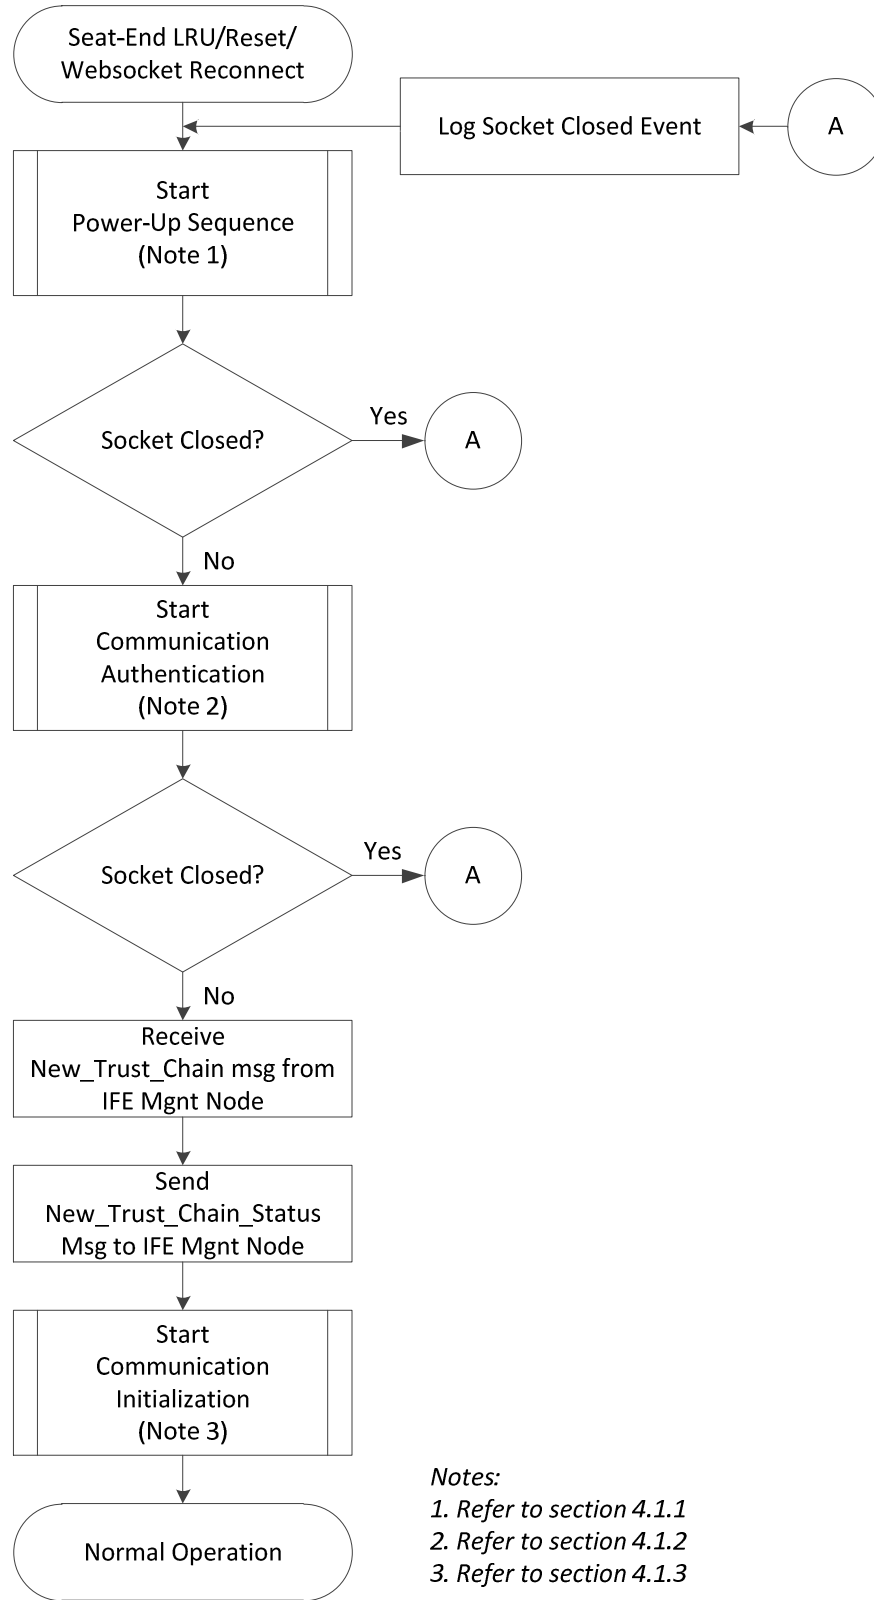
Seat-End LRU/Reset/ Websocket Reconnect

Log Socket Closed Event

A

Start Power-Up Sequence (Note 1)

Socket Closed?

Yes

A

No

Start Communication Authentication (Note 2)

Socket Closed?

Yes

A

No

Receive New_Trust_Chain msg from IFE Mgnt Node

Send New_Trust_Chain_Status Msg to IFE Mgnt Node

Start Communication Initialization (Note 3)

Normal Operation

Notes:
1. Refer to section 4.1.1
2. Refer to section 4.1.2
3. Refer to section 4.1.3